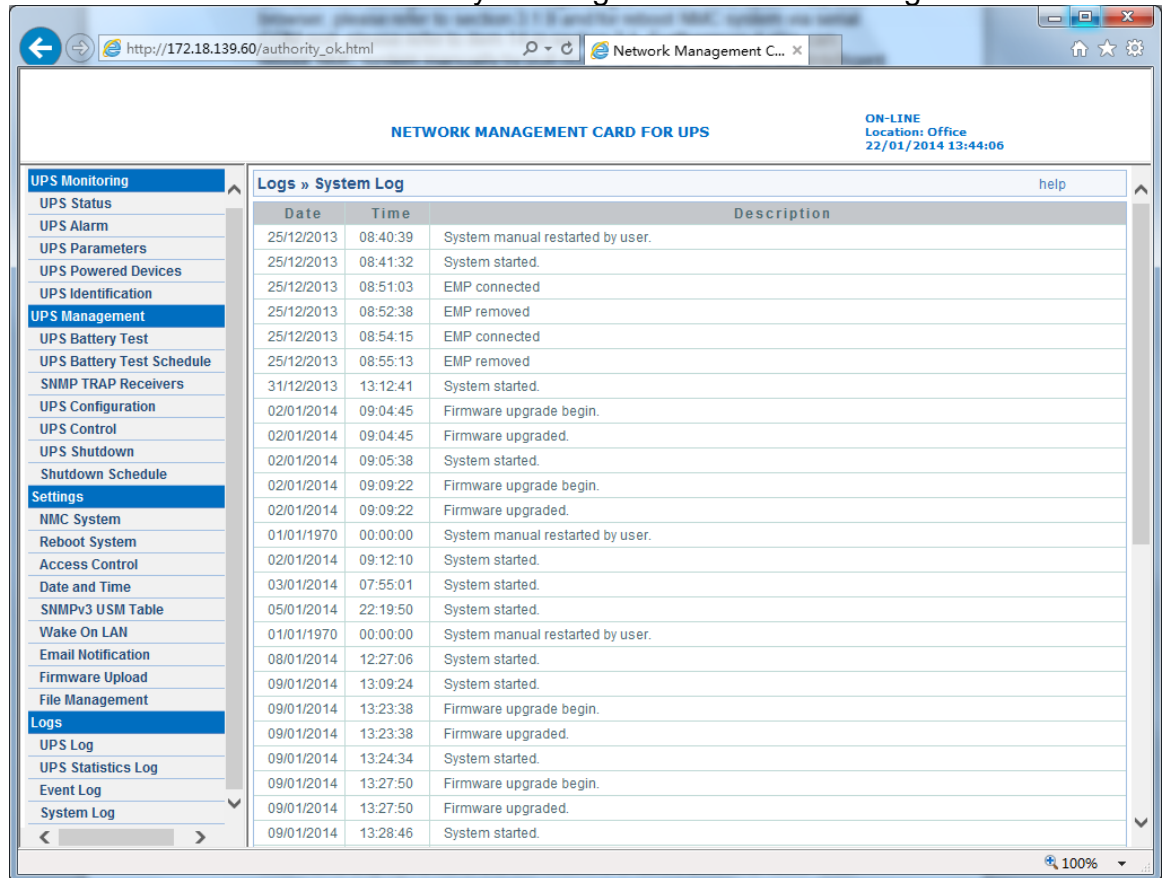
http://172.18.139.60/authority_ok.html
Network Management C...

NETWORK MANAGEMENT CARD FOR UPS

ON-LINE
Location: Office
22/01/2014 13:44:06

UPS Monitoring
UPS Status
UPS Alarm
UPS Parameters
UPS Powered Devices
UPS Identification
UPS Management
UPS Battery Test
UPS Battery Test Schedule
SNMP TRAP Receivers
UPS Configuration
UPS Control
UPS Shutdown
Shutdown Schedule
Settings
NMC System
Reboot System
Access Control
Date and Time
SNMPv3 USM Table
Wake On LAN
Email Notification
Firmware Upload
File Management
Logs
UPS Log
UPS Statistics Log
Event Log
System Log

Logs » System Log
help

| Date | Time | Description |
|---|---|---|
| 25/12/2013 | 08:40:39 | System manual restarted by user. |
| 25/12/2013 | 08:41:32 | System started. |
| 25/12/2013 | 08:51:03 | EMP connected |
| 25/12/2013 | 08:52:38 | EMP removed |
| 25/12/2013 | 08:54:15 | EMP connected |
| 25/12/2013 | 08:55:13 | EMP removed |
| 31/12/2013 | 13:12:41 | System started. |
| 02/01/2014 | 09:04:45 | Firmware upgrade begin. |
| 02/01/2014 | 09:04:45 | Firmware upgraded. |
| 02/01/2014 | 09:05:38 | System started. |
| 02/01/2014 | 09:09:22 | Firmware upgrade begin. |
| 02/01/2014 | 09:09:22 | Firmware upgraded. |
| 01/01/1970 | 00:00:00 | System manual restarted by user. |
| 02/01/2014 | 09:12:10 | System started. |
| 03/01/2014 | 07:55:01 | System started. |
| 05/01/2014 | 22:19:50 | System started. |
| 01/01/1970 | 00:00:00 | System manual restarted by user. |
| 08/01/2014 | 12:27:06 | System started. |
| 09/01/2014 | 13:09:24 | System started. |
| 09/01/2014 | 13:23:38 | Firmware upgrade begin. |
| 09/01/2014 | 13:23:38 | Firmware upgraded. |
| 09/01/2014 | 13:24:34 | System started. |
| 09/01/2014 | 13:27:50 | Firmware upgrade begin. |
| 09/01/2014 | 13:27:50 | Firmware upgraded. |
| 09/01/2014 | 13:28:46 | System started. |

100%